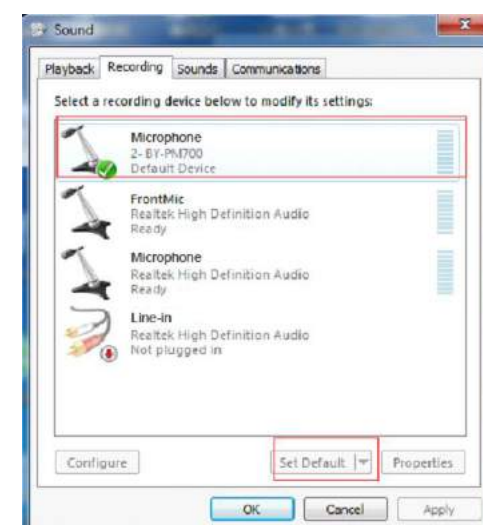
Sound

Playback Recording Sounds Communications

Select a recording device below to modify its settings:

Microphone
2- BY-PM700
Default Device

FrontMic
Realtek High Definition Audio
Ready

Microphone
Realtek High Definition Audio
Ready

Line-in
Realtek High Definition Audio
Not plugged in

Configure Set Default Properties

OK Cancel Apply